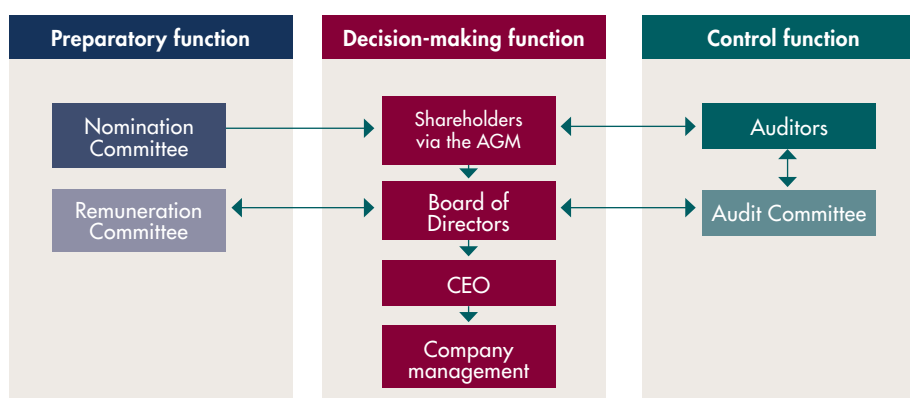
Preparatory function

Decision-making function

Control function

Nomination Committee

Remuneration Committee

Shareholders via the AGM

Board of Directors

CEO

Company management

Auditors

Audit Committee